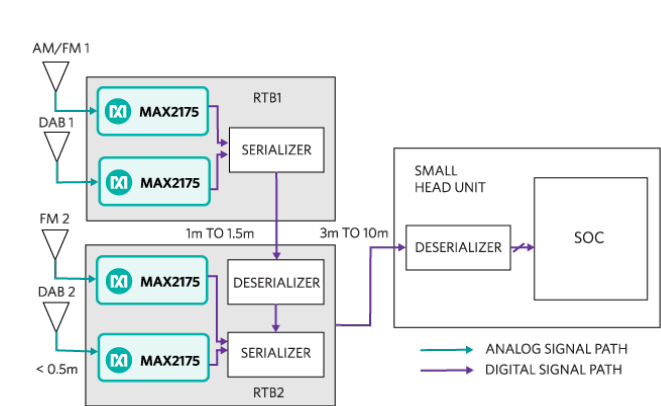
AM/FM 1

DAB 1

RTB1

MAX2175

MAX2175

SERIALIZER

FM 2

DAB 2

< 0.5m

1m TO 1.5m

MAX2175

MAX2175

DESERIALIZER

SERIALIZER

RTB2

3m TO 10m

SMALL HEAD UNIT

DESERIALIZER

SOC

ANALOG SIGNAL PATH

DIGITAL SIGNAL PATH